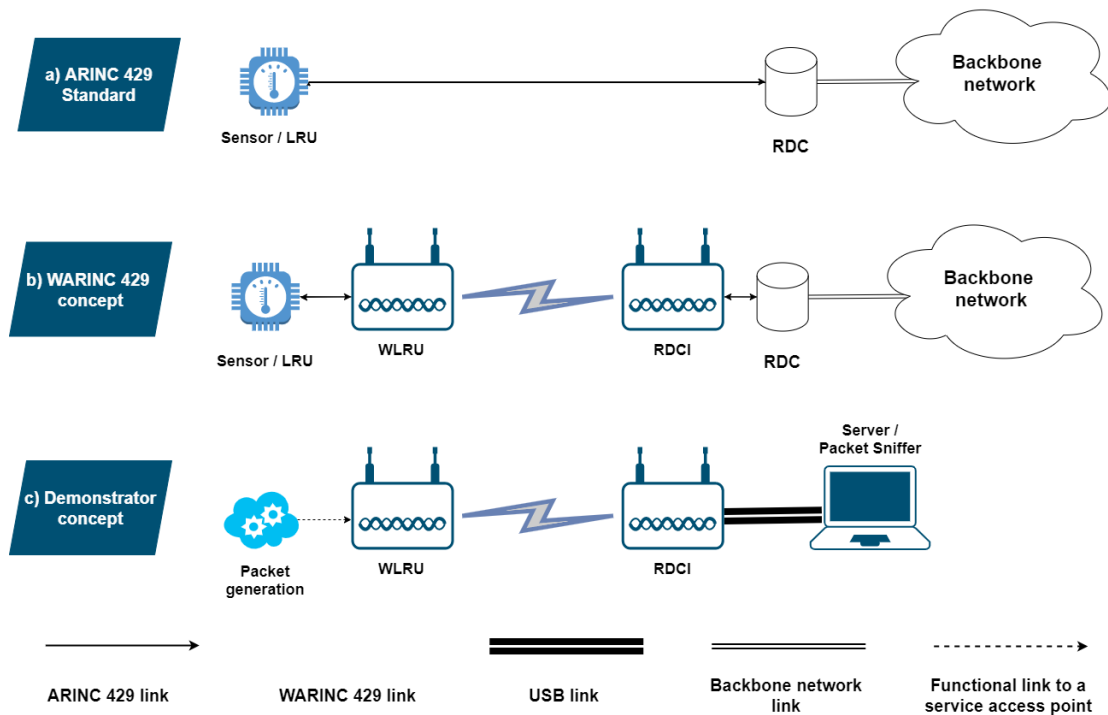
a) ARINC 429 Standard

Sensor / LRU

RDC

Backbone network

b) WARINC 429 concept

Sensor / LRU

WLRU

RDCI

RDC

Backbone network

c) Demonstrator concept

Packet generation

WLRU

RDCI

Server / Packet Sniffer

ARINC 429 link

WARINC 429 link

USB link

Backbone network link

Functional link to a service access point